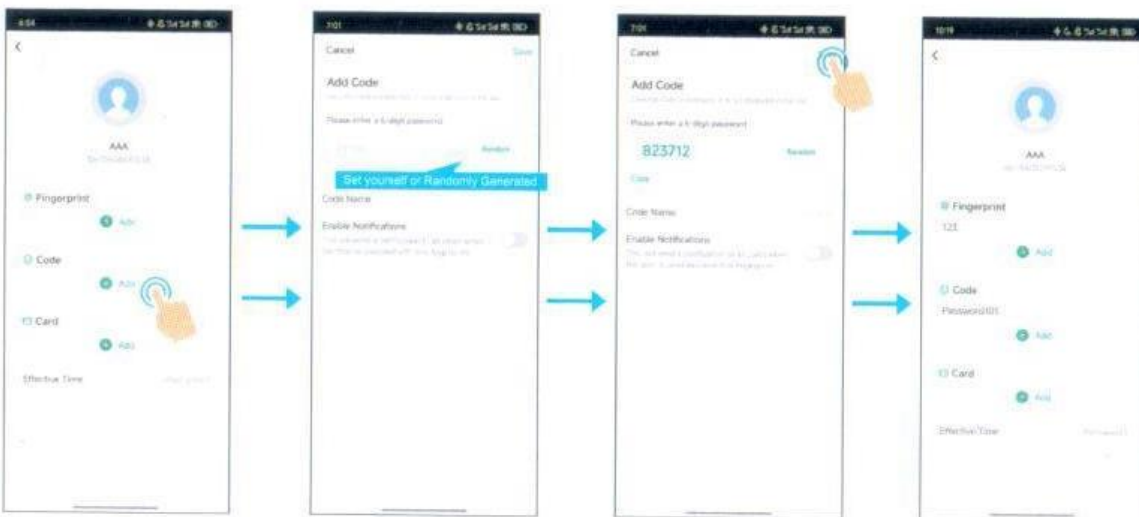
<

AAA

Fingerprint

Add

Code

Add

Card

Add

Effective Time

Cancel

Save

Add Code

Please enter a 6-digit password

Random

Set yourself or Randomly Generated

Code Name

Enable Notifications

Cancel

Add Code

Please enter a 6-digit password

823712

Random

Copy

Code Name

Enable Notifications

<

AAA

Fingerprint

123

Add

Code

Password01

Add

Card

Add

Effective Time